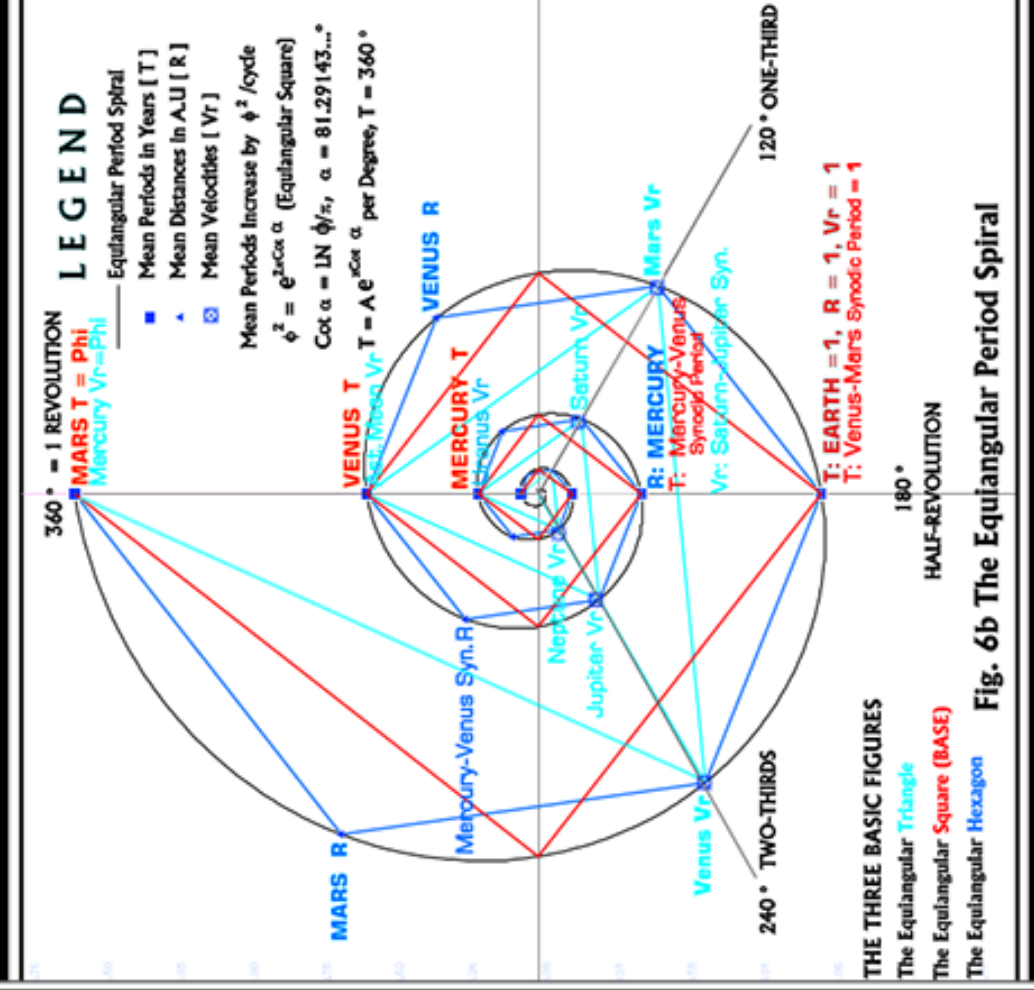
LEGEND

Equiangular Period Spiral
Mean Periods in Years [ T ]
Mean Distances in A.U [ R ]
Mean Velocities [ Vr ]

Mean Periods Increase by $\phi^2$ /cycle
$\phi^2 = e^{2\pi Cot\ \alpha}$ [Equiangular Square]
Cot α = LN $\phi/\pi$, α = 81.29143...°
$T = A e^{\pi Cot\ \alpha}$ per Degree, T = 360°

360° = 1 REVOLUTION
MARS T = Phi
Mercury Vr=Phi

120° ONE-THIRD

VENUS R
Mars Vr
VENUS T
Sat.-Moon Vr
MERCURY T
Uranus Vr
Saturn Vr
R: MERCURY
T: Mercury-Venus Synodic Period
Vr: Saturn-Jupiter Syn.
T: EARTH = 1, R = 1, Vr = 1
T: Venus-Mars Synodic Period = 1

180°
HALF-REVOLUTION

Neptune Vr
Jupiter Vr
Mercury-Venus Syn.R
MARS R
Venus Vr

240° TWO-THIRDS

THE THREE BASIC FIGURES
The Equiangular Triangle
The Equiangular Square (BASE)
The Equiangular Hexagon

Fig. 6b The Equiangular Period Spiral